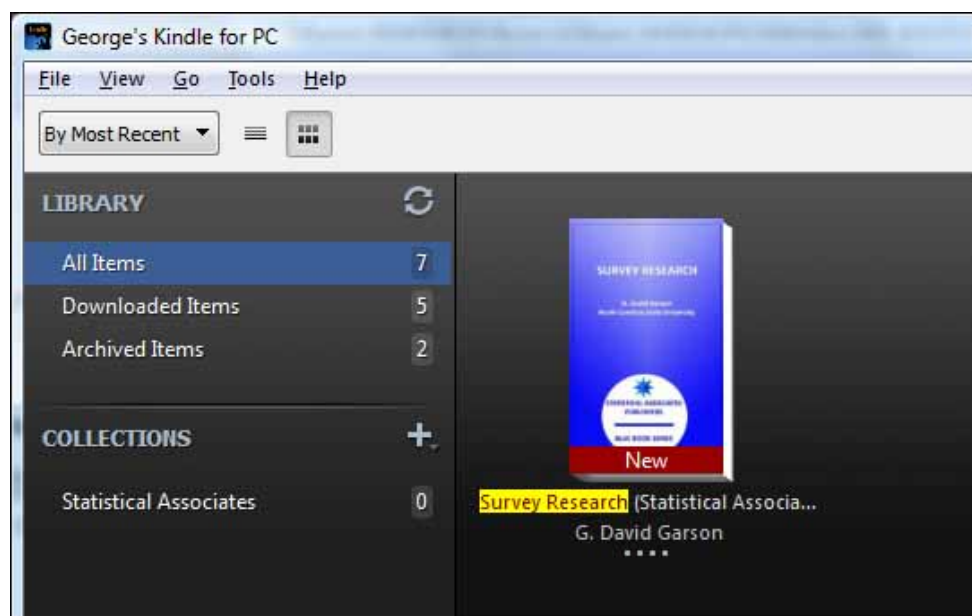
George's Kindle for PC

File View Go Tools Help

By Most Recent

LIBRARY

All Items 7
Downloaded Items 5
Archived Items 2

COLLECTIONS

Statistical Associates 0

SURVEY RESEARCH

G. David Garson
North Carolina State University

STATISTICAL ASSOCIATES PUBLISHING

BLUE BOOK SERIES

New

Survey Research (Statistical Associa...
G. David Garson